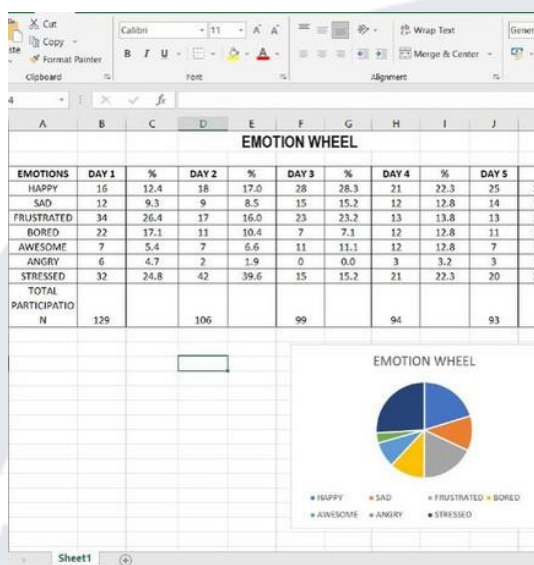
ste
Cut
Copy
Format Painter
Clipboard
Calibri
11
A A
B I U
Font
Wrap Text
Merge & Center
Alignment
Gener
4
fx

| A | B | C | D | E | F | G | H | I | J |
|---|---|---|---|---|---|---|---|---|---|
| | | | | EMOTION WHEEL | | | | | |
| EMOTIONS | DAY 1 | % | DAY 2 | % | DAY 3 | % | DAY 4 | % | DAY 5 |
| HAPPY | 16 | 12.4 | 18 | 17.0 | 28 | 28.3 | 21 | 22.3 | 25 |
| SAD | 12 | 9.3 | 9 | 8.5 | 15 | 15.2 | 12 | 12.8 | 14 |
| FRUSTRATED | 34 | 26.4 | 17 | 16.0 | 23 | 23.2 | 13 | 13.8 | 13 |
| BORED | 22 | 17.1 | 11 | 10.4 | 7 | 7.1 | 12 | 12.8 | 11 |
| AWESOME | 7 | 5.4 | 7 | 6.6 | 11 | 11.1 | 12 | 12.8 | 7 |
| ANGRY | 6 | 4.7 | 2 | 1.9 | 0 | 0.0 | 3 | 3.2 | 3 |
| STRESSED | 32 | 24.8 | 42 | 39.6 | 15 | 15.2 | 21 | 22.3 | 20 |
| TOTAL PARTICIPATION | 129 | | 106 | | 99 | | 94 | | 93 |

EMOTION WHEEL
HAPPY SAD FRUSTRATED BORED AWESOME ANGRY STRESSED

Sheet1